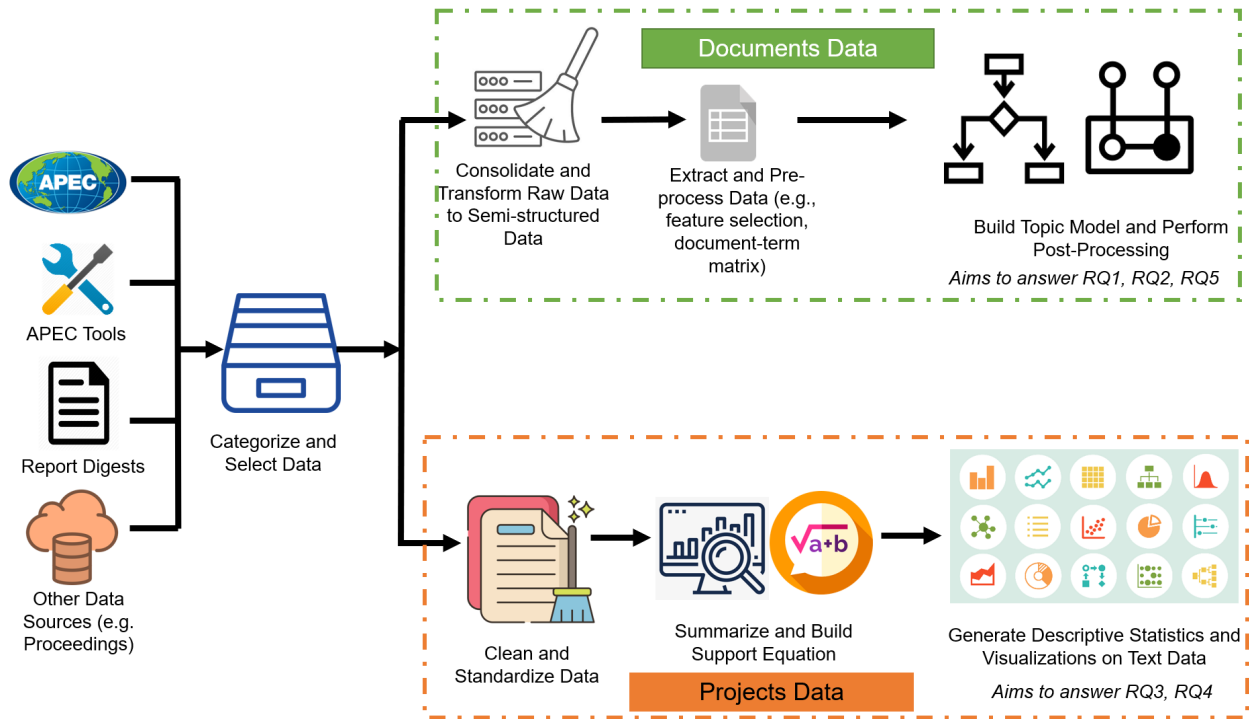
APEC

APEC Tools

Report Digests

Other Data Sources (e.g. Proceedings)

Categorize and Select Data

Documents Data

Consolidate and Transform Raw Data to Semi-structured Data

Extract and Preprocess Data (e.g., feature selection, document-term matrix)

Build Topic Model and Perform Post-Processing

*Aims to answer RQ1, RQ2, RQ5*

Clean and Standardize Data

Summarize and Build Support Equation

$\sqrt{a+b}$

Generate Descriptive Statistics and Visualizations on Text Data

Projects Data

*Aims to answer RQ3, RQ4*